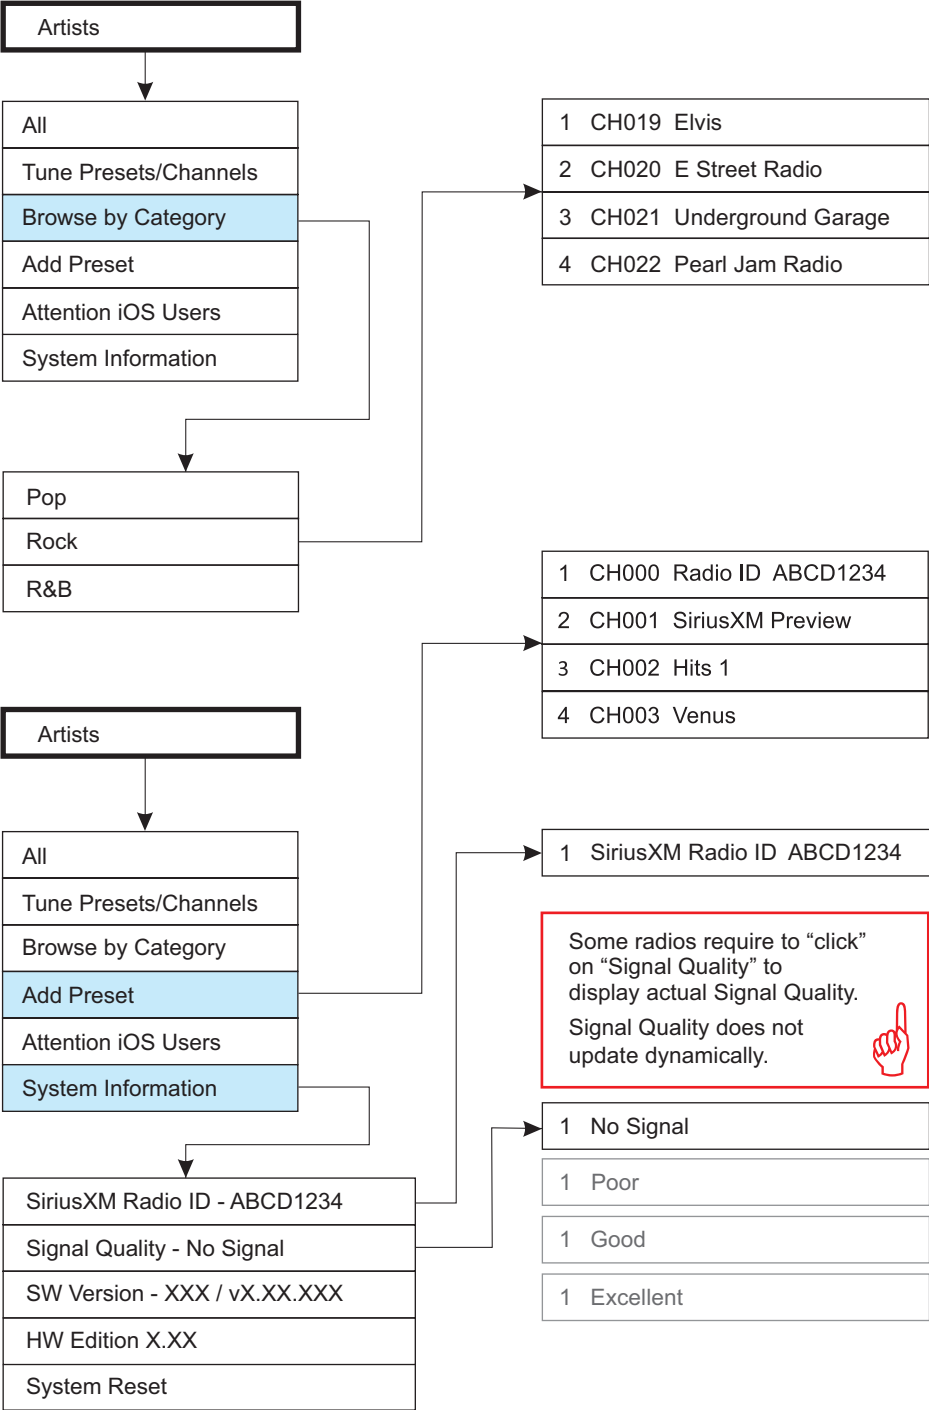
Artists

All
Tune Presets/Channels
Browse by Category
Add Preset
Attention iOS Users
System Information

1 CH019 Elvis
2 CH020 E Street Radio
3 CH021 Underground Garage
4 CH022 Pearl Jam Radio

Pop
Rock
R&B

1 CH000 Radio ID ABCD1234
2 CH001 SiriusXM Preview
3 CH002 Hits 1
4 CH003 Venus

Artists

All
Tune Presets/Channels
Browse by Category
Add Preset
Attention iOS Users
System Information

1 SiriusXM Radio ID ABCD1234

Some radios require to “click” on “Signal Quality” to display actual Signal Quality.

Signal Quality does not update dynamically.

1 No Signal
1 Poor
1 Good
1 Excellent

SiriusXM Radio ID - ABCD1234
Signal Quality - No Signal
SW Version - XXX / vX.XX.XXX
HW Edition X.XX
System Reset